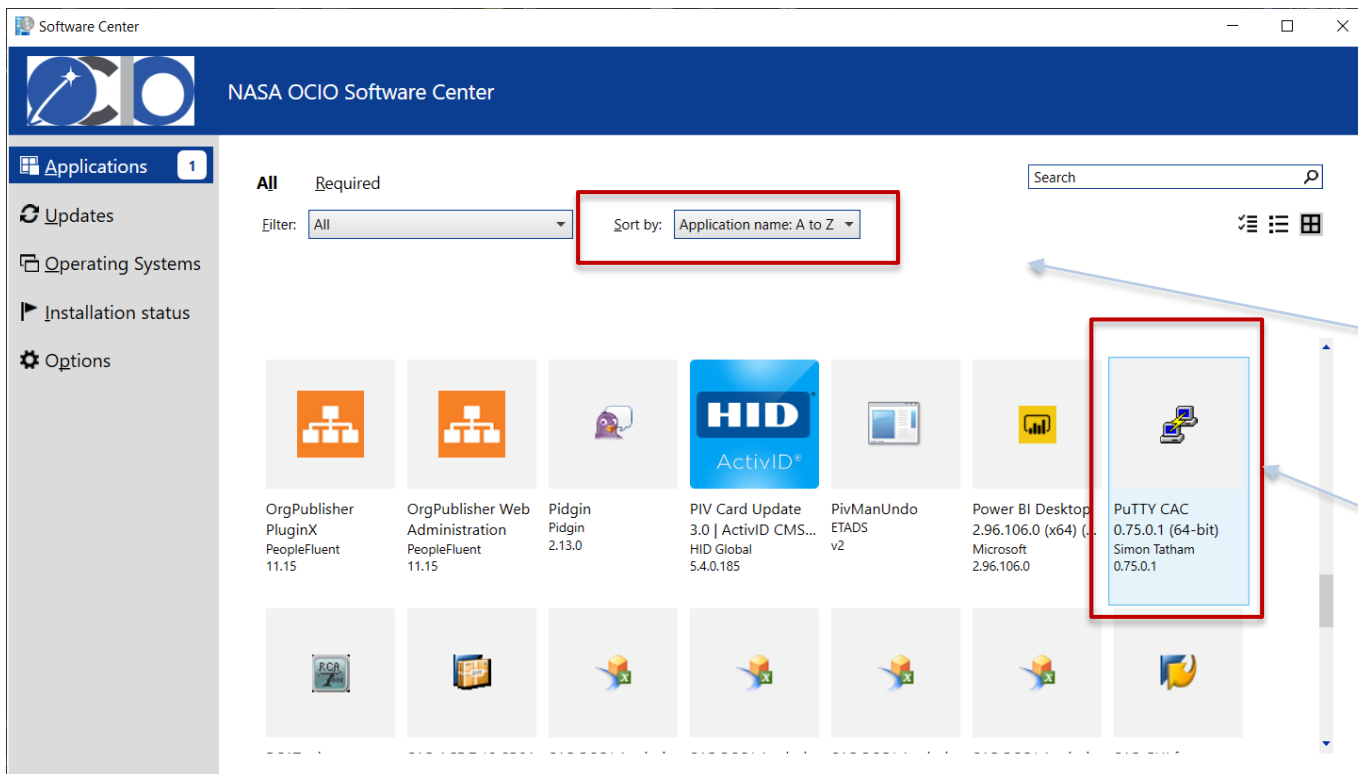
Software Center

NASA OCIO Software Center

Applications 1

Updates

Operating Systems

Installation status

Options

All Required

Filter: All

Sort by: Application name: A to Z

Search

OrgPublisher PluginX
PeopleFluent
11.15

OrgPublisher Web Administration
PeopleFluent
11.15

Pidgin
Pidgin
2.13.0

HID ActivID®

PIV Card Update 3.0 | ActivID CMS...
HID Global
5.4.0.185

PivManUndo
ETADS
v2

Power BI Desktop 2.96.106.0 (x64) (...
Microsoft
2.96.106.0

PuTTY CAC 0.75.0.1 (64-bit)
Simon Tatham
0.75.0.1

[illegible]